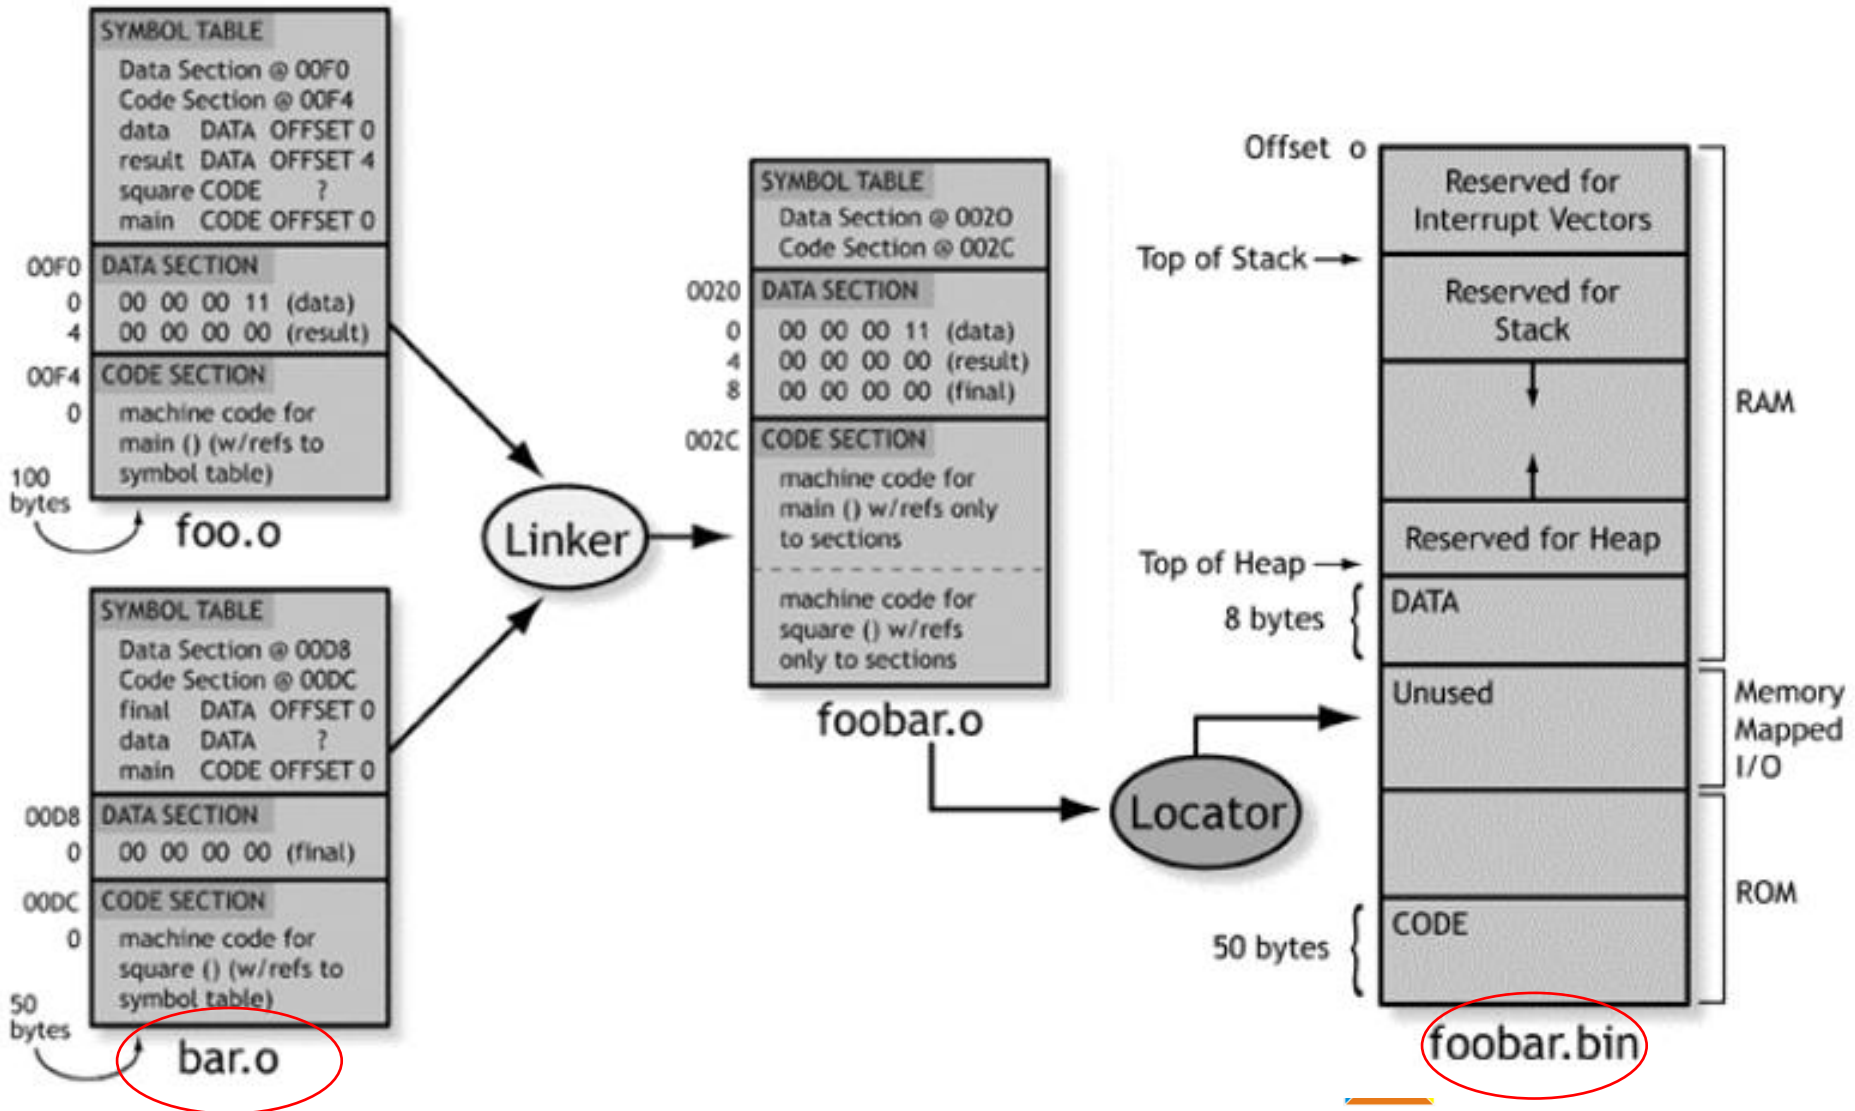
SYMBOL TABLE
Data Section @ 00F0
Code Section @ 00F4
data DATA OFFSET 0
result DATA OFFSET 4
square CODE ?
main CODE OFFSET 0

00F0 DATA SECTION
0 00 00 00 11 (data)
4 00 00 00 00 (result)

00F4 CODE SECTION
0 machine code for main () (w/refs to symbol table)

100 bytes

foo.o

SYMBOL TABLE
Data Section @ 00D8
Code Section @ 00DC
final DATA OFFSET 0
data DATA ?
main CODE OFFSET 0

00D8 DATA SECTION
0 00 00 00 00 (final)

00DC CODE SECTION
0 machine code for square () (w/refs to symbol table)

50 bytes

bar.o

Linker

SYMBOL TABLE
Data Section @ 0020
Code Section @ 002C

0020 DATA SECTION
0 00 00 00 11 (data)
4 00 00 00 00 (result)
8 00 00 00 00 (final)

002C CODE SECTION
machine code for main () w/refs only to sections

machine code for square () w/refs only to sections

foobar.o

Locator

Offset 0
Reserved for Interrupt Vectors
Top of Stack
Reserved for Stack
Reserved for Heap
Top of Heap
8 bytes
DATA
RAM
Unused
Memory Mapped I/O
ROM
50 bytes
CODE
foobar.bin